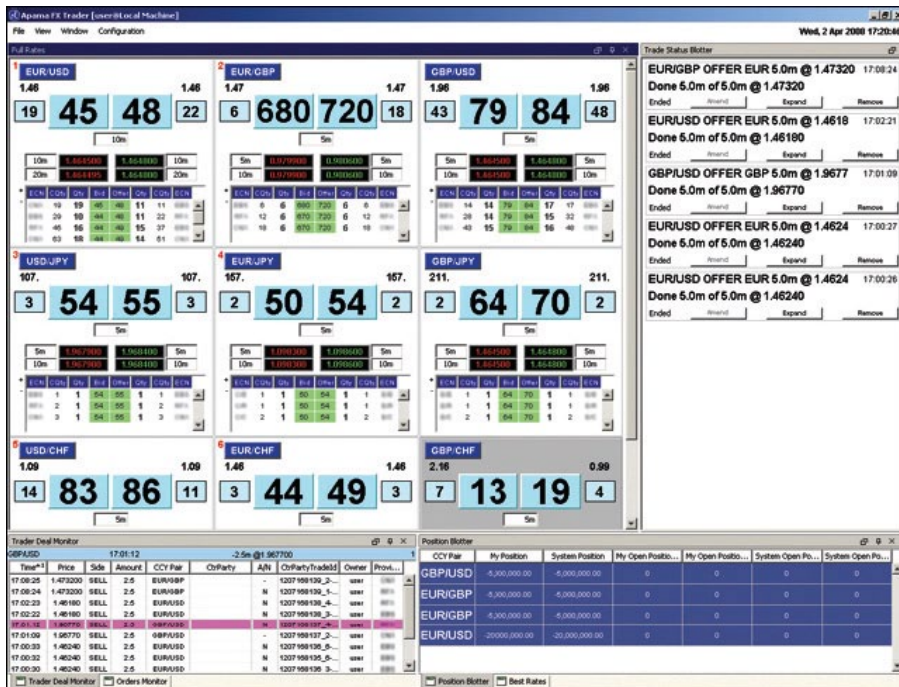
Apama FX Trader [user@Local Machine]

File View Window Configuration

Wed, 2 Apr 2008 17:20:4

Full Rates

1 EUR/USD
1.46 1.46
19 45 48 22
10m

2 EUR/GBP
1.47 1.47
6 680 720 18
5m

GBP/USD
1.96 1.96
43 79 84 48
5m

3 USD/JPY
107. 107.
3 54 55 3
5m

4 EUR/JPY
157. 157.
2 50 54 2
5m

GBP/JPY
211. 211.
2 64 70 2
5m

5 USD/CHF
1.09 1.09
14 83 86 11
5m

6 EUR/CHF
1.46 1.46
3 44 49 3
5m

GBP/CHF
2.16 0.99
7 13 19 4
5m

Trade Status Blotter

EUR/GBP OFFER EUR 5.0m @ 1.47320 17:08:24
Done 5.0m of 5.0m @ 1.47320
Ended Amend Expand Remove

EUR/USD OFFER EUR 5.0m @ 1.4618 17:02:21
Done 5.0m of 5.0m @ 1.46180
Ended Amend Expand Remove

GBP/USD OFFER GBP 5.0m @ 1.9677 17:01:09
Done 5.0m of 5.0m @ 1.96770
Ended Amend Expand Remove

EUR/USD OFFER EUR 5.0m @ 1.4624 17:00:27
Done 5.0m of 5.0m @ 1.46240
Ended Amend Expand Remove

EUR/USD OFFER EUR 5.0m @ 1.4624 17:00:26
Done 5.0m of 5.0m @ 1.46240
Ended Amend Expand Remove

Trader Deal Monitor
GBPUSD 17:01:12 -2.5m @1.967700

| Time | Price | Side | Amount | CCY Pair | CtrParty | A/N | CtrPartyTradeId | Owner | Provi... |
|---|---|---|---|---|---|---|---|---|---|
| 17:08:25 | 1.473200 | SELL | 2.5 | EUR/GBP | | - | 1207159139_2-... | | |
| 17:08:24 | 1.473200 | SELL | 2.5 | EUR/GBP | | N | 1207159139_1-... | | |
| 17:02:23 | 1.46180 | SELL | 2.5 | EUR/USD | | N | 1207159138_4-... | | |
| 17:02:22 | 1.46180 | SELL | 2.5 | EUR/USD | | N | 1207159138_3-... | | |
| 17:01:12 | 1.96770 | SELL | 2.5 | GBP/USD | | N | 1207159137_... | | |
| 17:01:09 | 1.96770 | SELL | 2.5 | GBP/USD | | - | 1207159137_2-... | | |
| 17:00:33 | 1.46240 | SELL | 2.5 | EUR/USD | | N | 1207159136_6-... | | |
| 17:00:32 | 1.46240 | SELL | 2.5 | EUR/USD | | N | 1207159135_6-... | | |
| 17:00:30 | 1.46240 | SELL | 2.5 | EUR/USD | | N | 1207159135_3-... | | |

Trader Deal Monitor | Orders Monitor

Position Blotter

| CCY Pair | My Position | System Position | My Open Positio... | My Open Positio... | System Open Po... | System Open Po... |
|---|---|---|---|---|---|---|
| GBP/USD | -5,000,000.00 | -5,000,000.00 | 0 | 0 | 0 | 0 |
| EUR/USD | -5,000,000.00 | -5,000,000.00 | 0 | 0 | 0 | 0 |
| EUR/GBP | -5,000,000.00 | -5,000,000.00 | 0 | 0 | 0 | 0 |
| EUR/USD | -20,000,000.00 | -20,000,000.00 | 0 | 0 | 0 | 0 |

Position Blotter | Best Rates